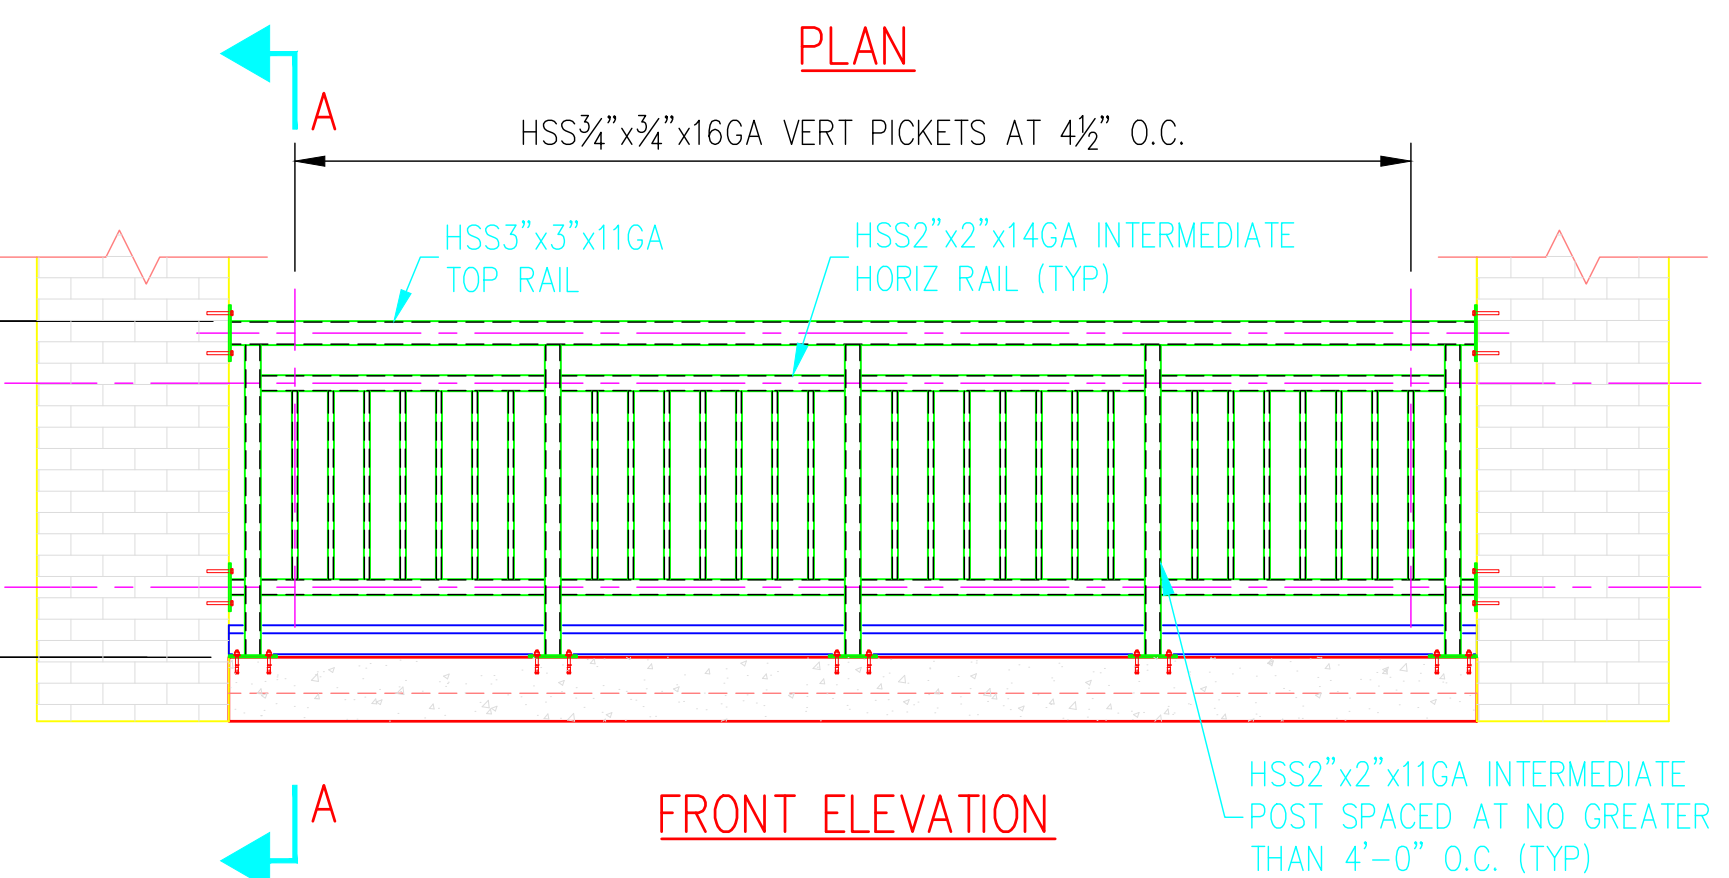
PLAN

A

HSS$\frac{3}{4}$"x$\frac{3}{4}$"x16GA VERT PICKETS AT 4$\frac{1}{2}$" O.C.

HSS3"x3"x11GA TOP RAIL

HSS2"x2"x14GA INTERMEDIATE HORIZ RAIL (TYP)

A

FRONT ELEVATION

HSS2"x2"x11GA INTERMEDIATE POST SPACED AT NO GREATER THAN 4'-0" O.C. (TYP)